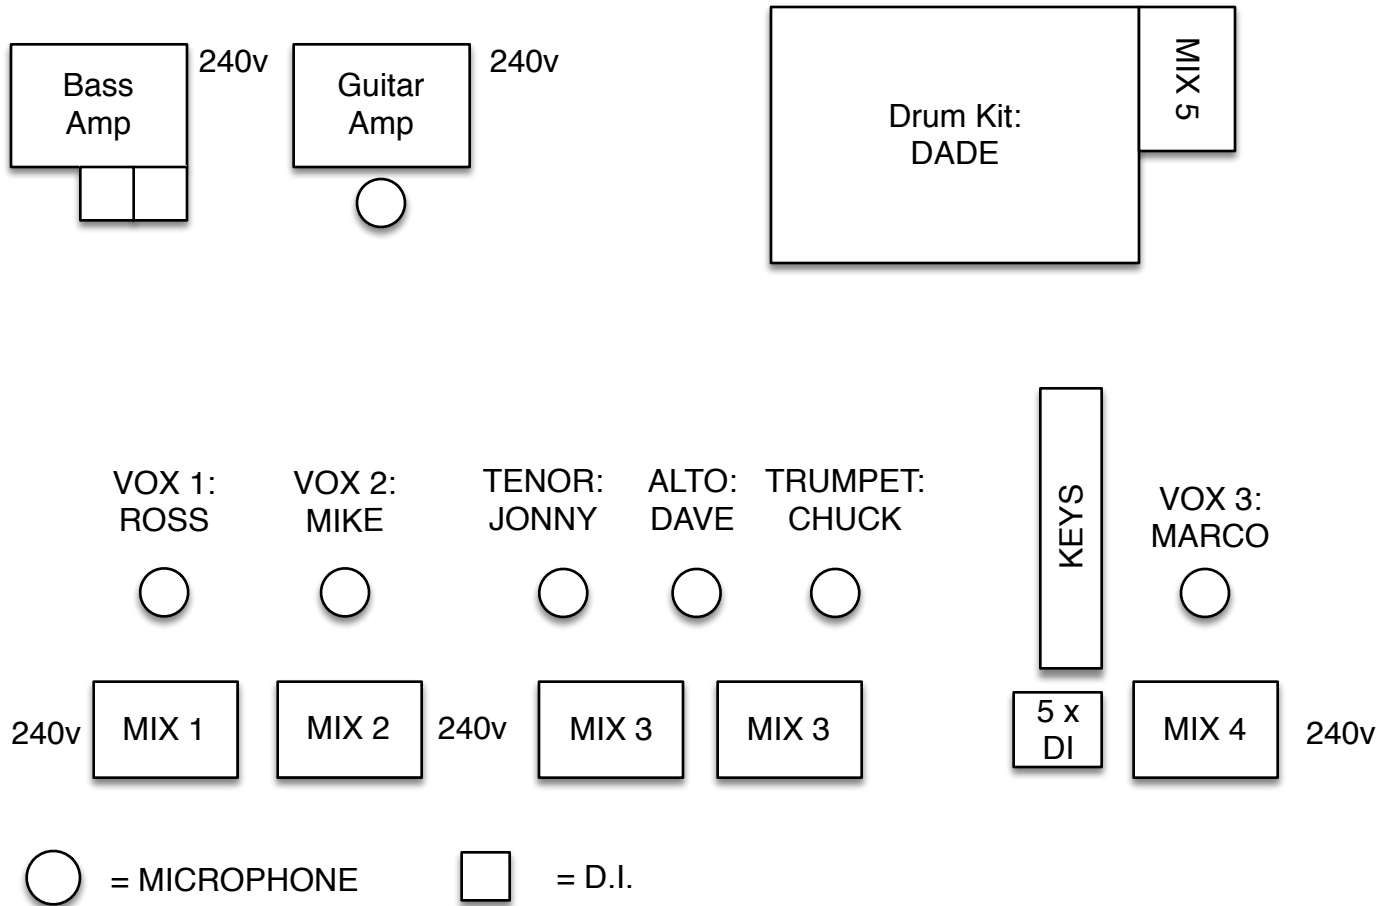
Bass Amp

240v

Guitar Amp

240v

Drum Kit: DADE

MIX 5

VOX 1: ROSS

VOX 2: MIKE

TENOR: JONNY

ALTO: DAVE

TRUMPET: CHUCK

KEYS

VOX 3: MARCO

240v

MIX 1

MIX 2

240v

MIX 3

MIX 3

5 x DI

MIX 4

240v

= MICROPHONE

= D.I.